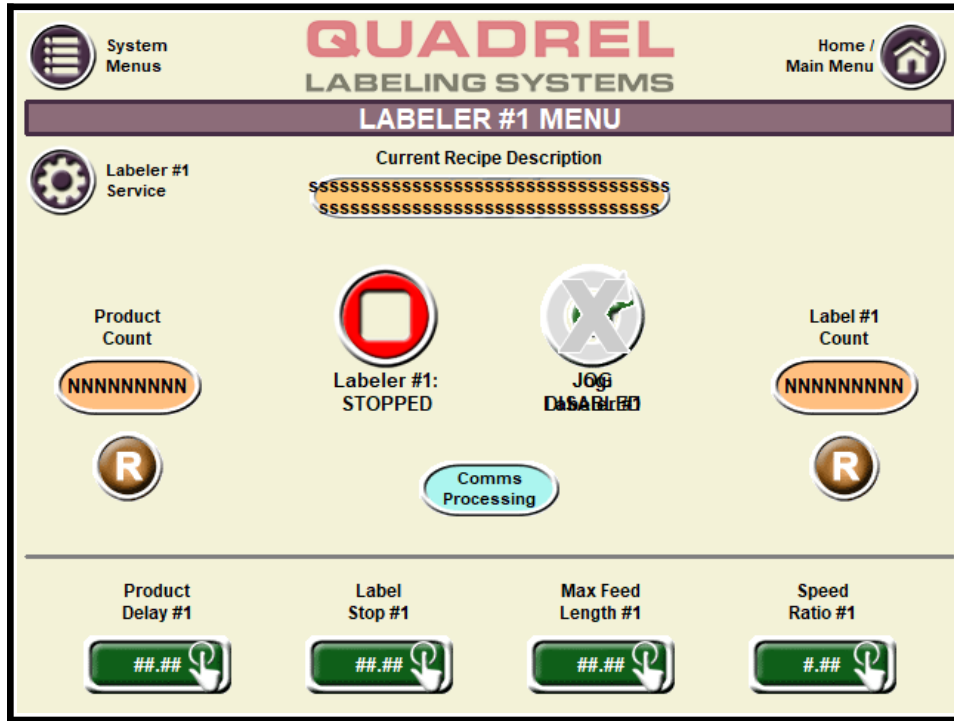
System Menus

QUADREL
LABELING SYSTEMS

Home / Main Menu

LABELER #1 MENU

Labeler #1 Service

Current Recipe Description
ssssssssssssssssssssssssssssssssssss
ssssssssssssssssssssssssssssssssssss

Product Count
NNNNNNNNN
R

Labeler #1:
STOPPED

JOG
DISABLED

Label #1 Count
NNNNNNNNN
R

Comms Processing

Product Delay #1
##.##

Label Stop #1
##.##

Max Feed Length #1
##.##

Speed Ratio #1
#.##